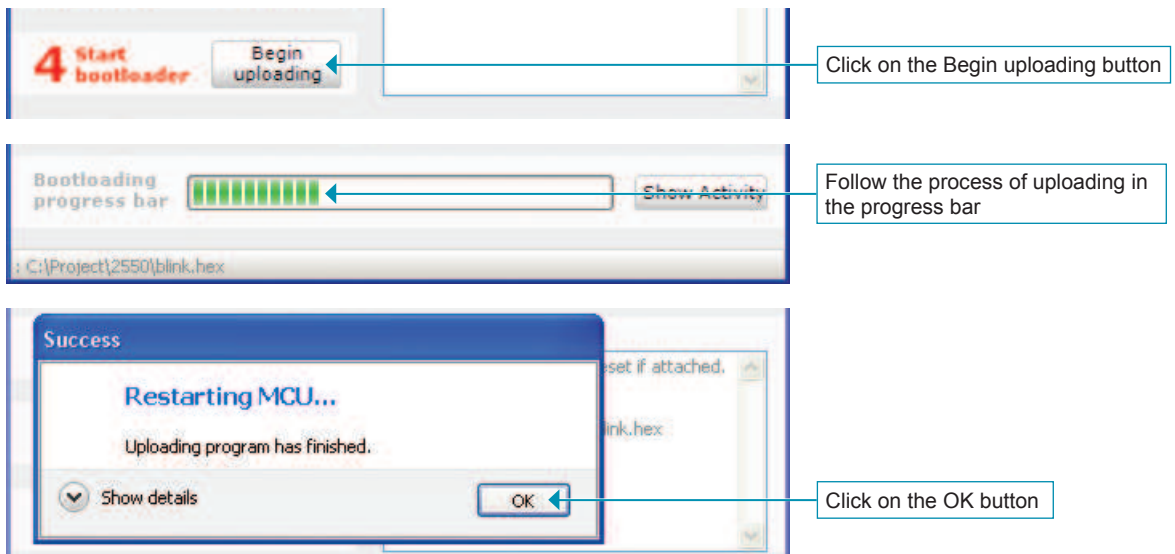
4 Start bootloader

Begin uploading

Click on the Begin uploading button

Bootloading progress bar

Show Activity

Follow the process of uploading in the progress bar

: C:\Project\2550\blink.hex

Success

Restarting MCU...

Uploading program has finished.

Show details

OK

eset if attached.

link.hex

Click on the OK button